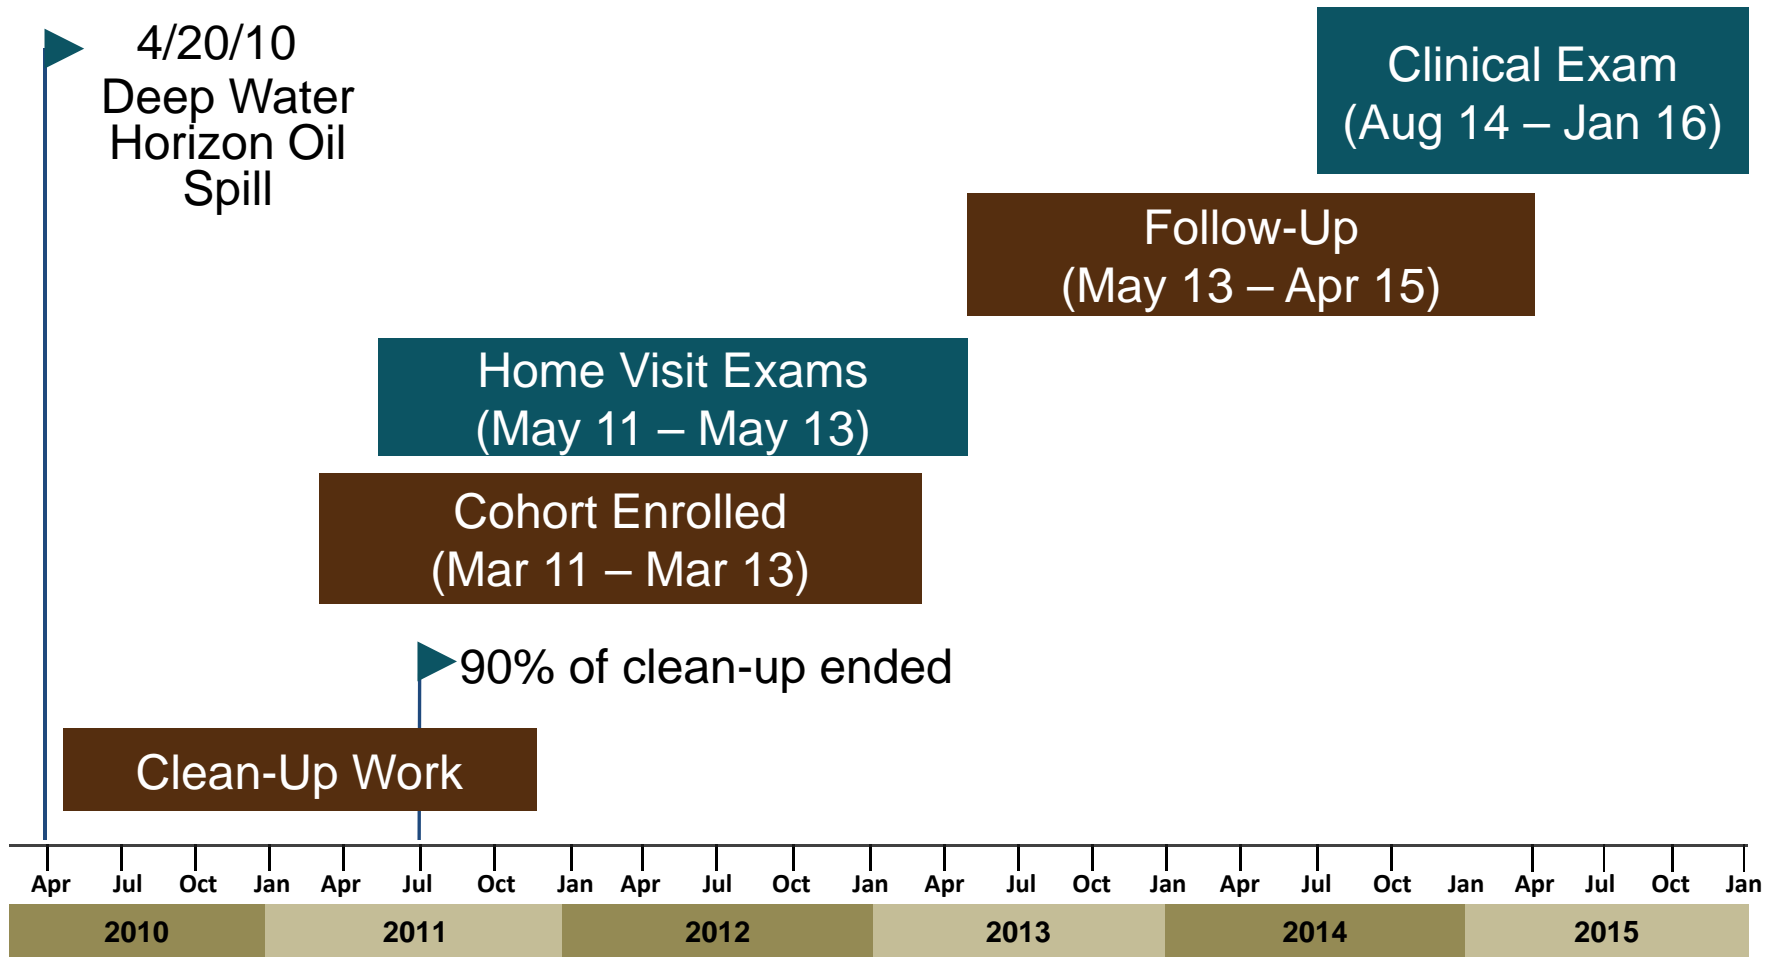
4/20/10 Deep Water Horizon Oil Spill

Clinical Exam
(Aug 14 – Jan 16)

Follow-Up
(May 13 – Apr 15)

Home Visit Exams
(May 11 – May 13)

Cohort Enrolled
(Mar 11 – Mar 13)

90% of clean-up ended

Clean-Up Work

Apr Jul Oct Jan Apr Jul Oct Jan Apr Jul Oct Jan Apr Jul Oct Jan Apr Jul Oct Jan Apr Jul Oct Jan

2010 2011 2012 2013 2014 2015